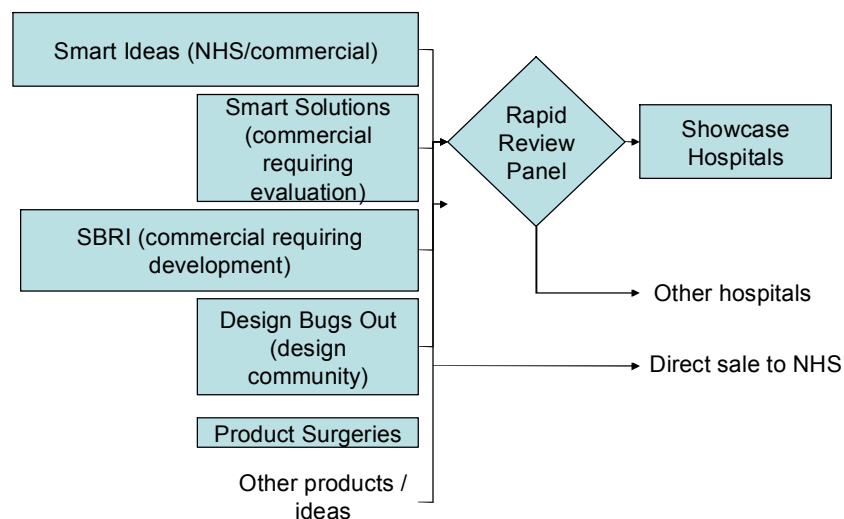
Smart Ideas (NHS/commercial)

Smart Solutions (commercial requiring evaluation)

SBRI (commercial requiring development)

Design Bugs Out (design community)

Product Surgeries

Other products / ideas

Rapid Review Panel

Showcase Hospitals

Other hospitals

Direct sale to NHS